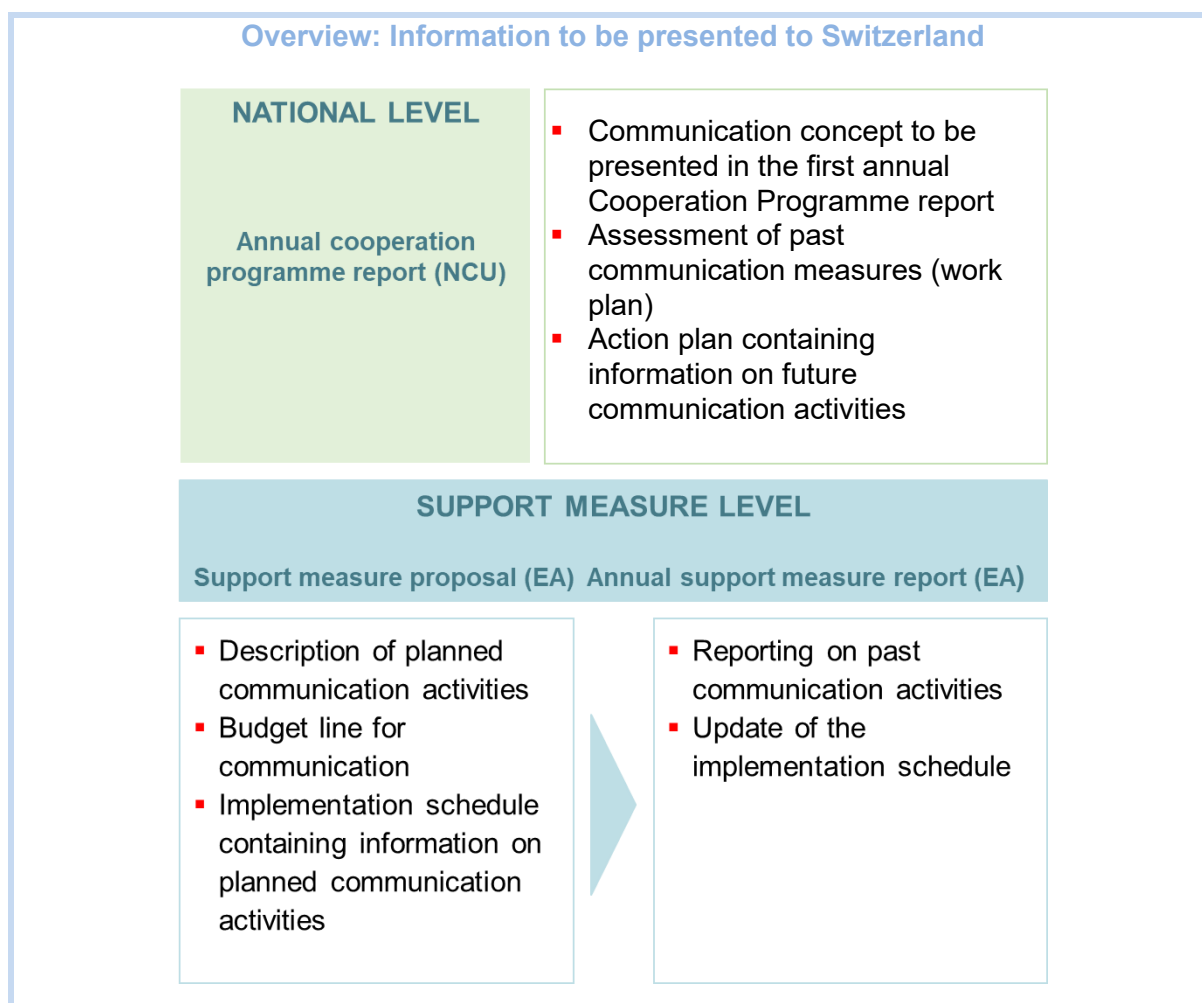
Overview: Information to be presented to Switzerland

NATIONAL LEVEL

Annual cooperation programme report (NCU)

- Communication concept to be presented in the first annual Cooperation Programme report
- Assessment of past communication measures (work plan)
- Action plan containing information on future communication activities

SUPPORT MEASURE LEVEL

Support measure proposal (EA)

Annual support measure report (EA)

- Description of planned communication activities
- Budget line for communication
- Implementation schedule containing information on planned communication activities

- Reporting on past communication activities
- Update of the implementation schedule